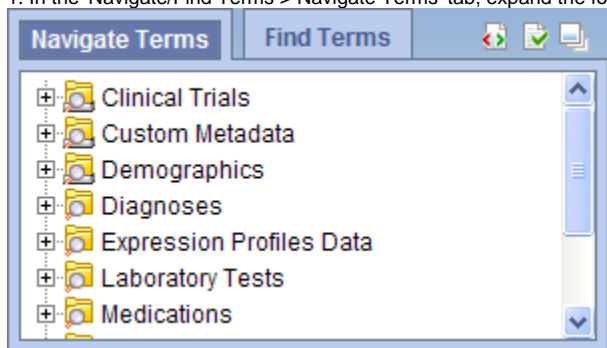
1. In the "Navigate/Find Terms > Navigate Terms" tab, expand the fo

Navigate Terms
Find Terms

Clinical Trials
Custom Metadata
Demographics
Diagnoses
Expression Profiles Data
Laboratory Tests
Medications